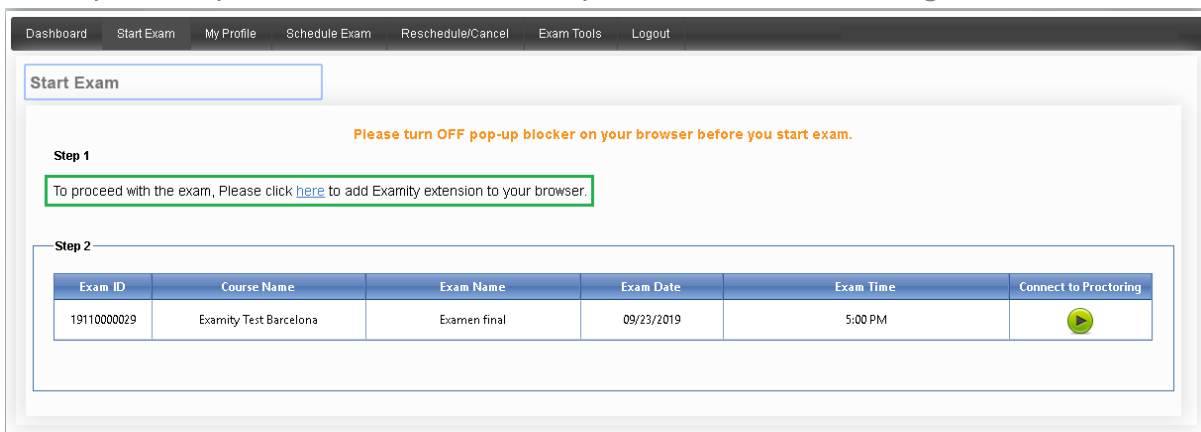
Dashboard Start Exam My Profile Schedule Exam Reschedule/Cancel Exam Tools Logout

Start Exam

Please turn OFF pop-up blocker on your browser before you start exam.

Step 1

To proceed with the exam, Please click here to add Examity extension to your browser.

Step 2

| Exam ID | Course Name | Exam Name | Exam Date | Exam Time | Connect to Proctoring |
|---|---|---|---|---|---|
| 19110000029 | Examity Test Barcelona | Examen final | 09/23/2019 | 5:00 PM | |